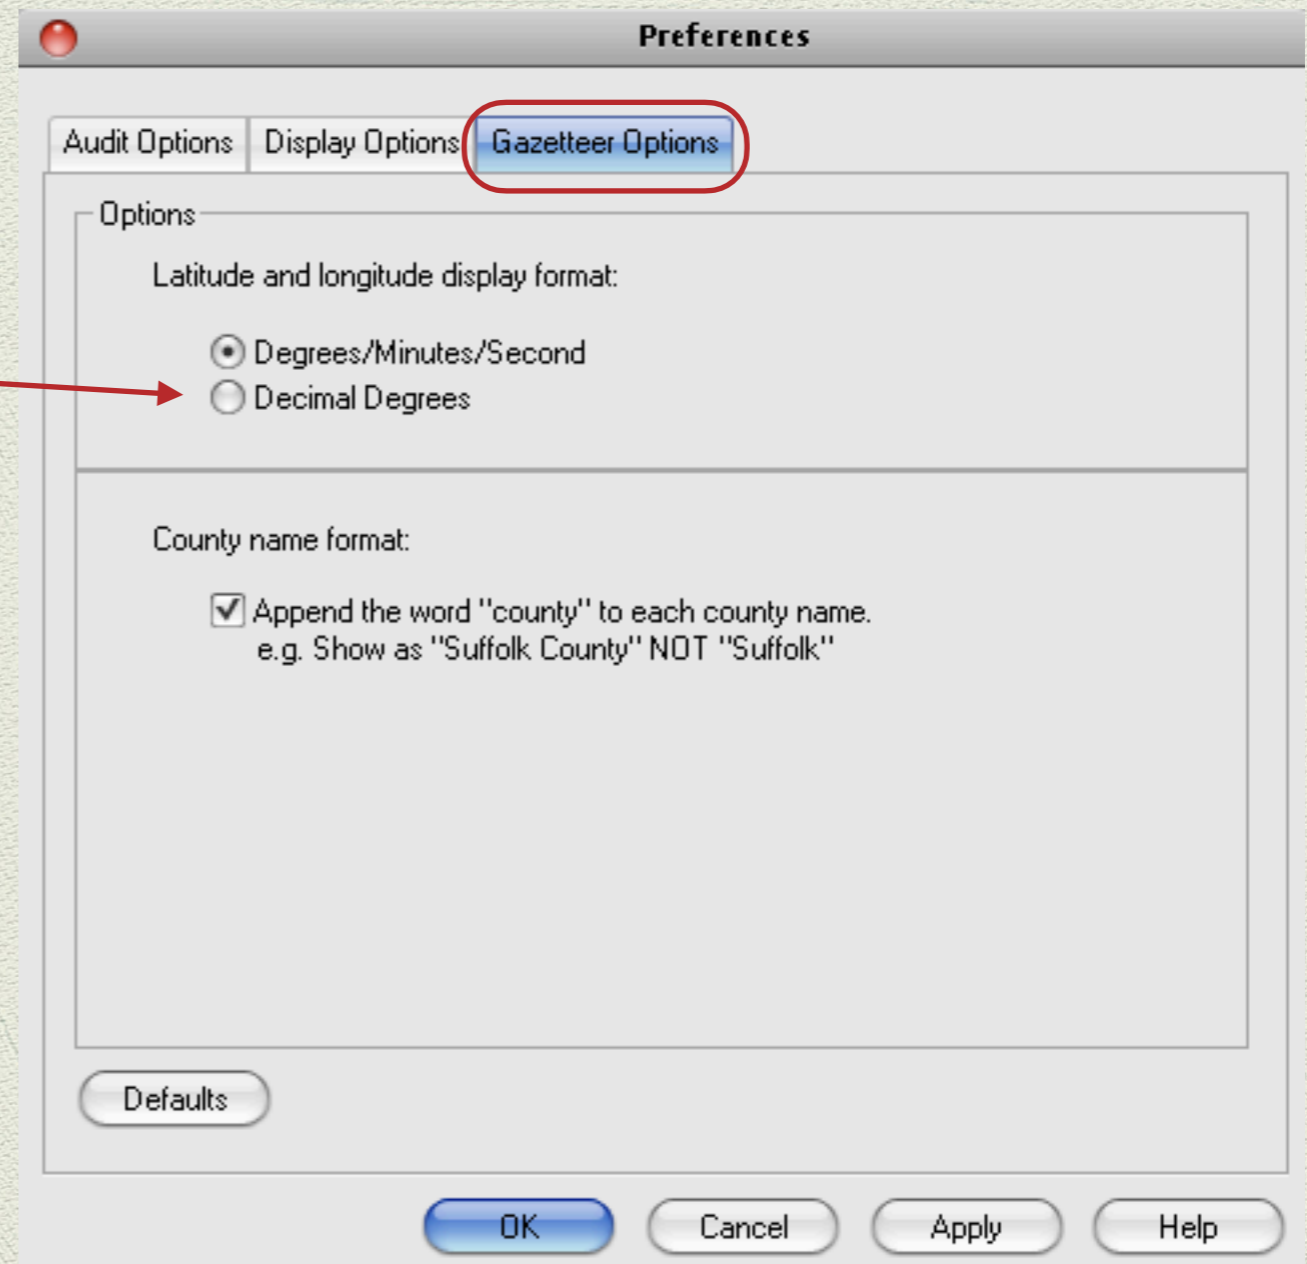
Preferences

Audit Options
Display Options
Gazetteer Options

Options

Latitude and longitude display format:

Degrees/Minutes/Second
Decimal Degrees

County name format:

Append the word "county" to each county name.
e.g. Show as "Suffolk County" NOT "Suffolk"

Defaults

OK
Cancel
Apply
Help